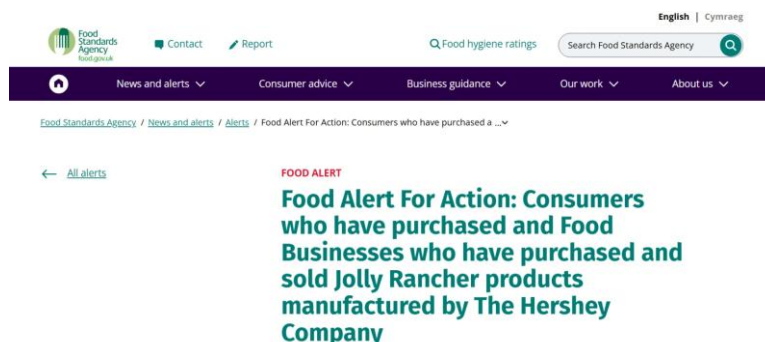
English | Cymraeg

Food Standards Agency food.gov.uk

Contact

Report

Food hygiene ratings

Search Food Standards Agency

News and alerts

Consumer advice

Business guidance

Our work

About us

Food Standards Agency / News and alerts / Alerts / Food Alert For Action: Consumers who have purchased a ...

All alerts

FOOD ALERT

Food Alert For Action: Consumers who have purchased and Food Businesses who have purchased and sold Jolly Rancher products manufactured by The Hershey Company